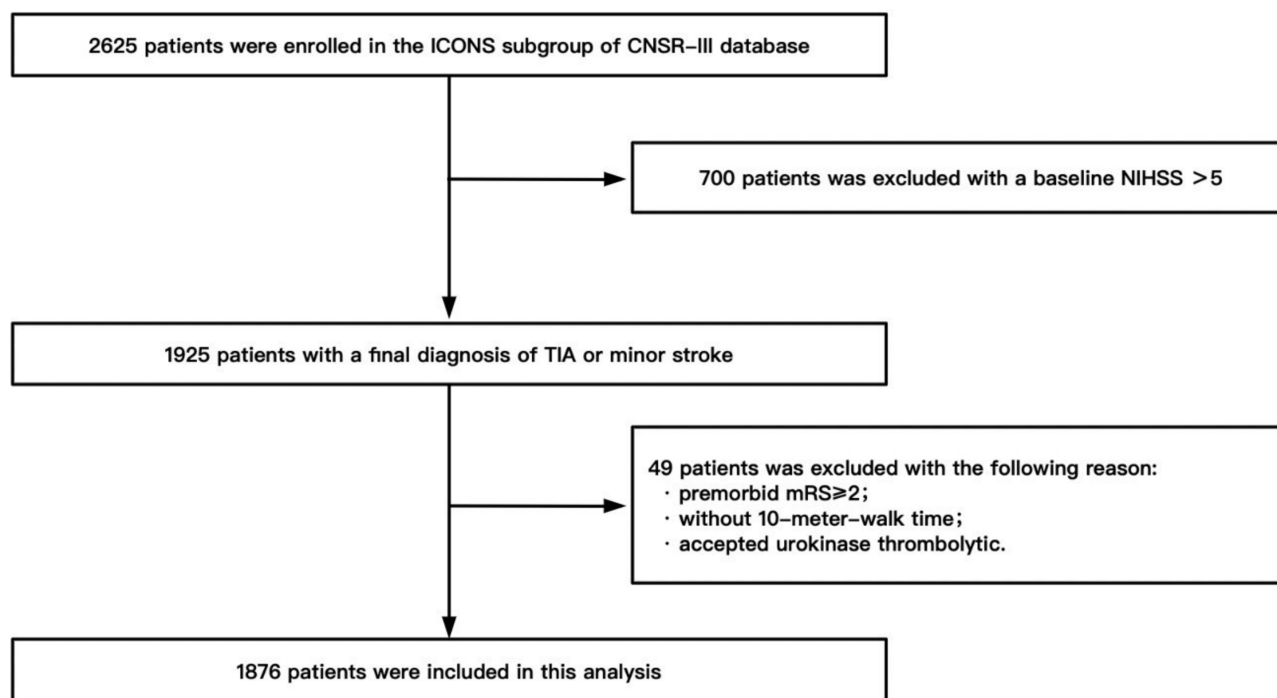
2625 patients were enrolled in the ICONS subgroup of CNSR–III database

700 patients was excluded with a baseline NIHSS >5

1925 patients with a final diagnosis of TIA or minor stroke

49 patients was excluded with the following reason:
· premorbid mRS≥2;
· without 10–meter–walk time;
· accepted urokinase thrombolytic.

1876 patients were included in this analysis